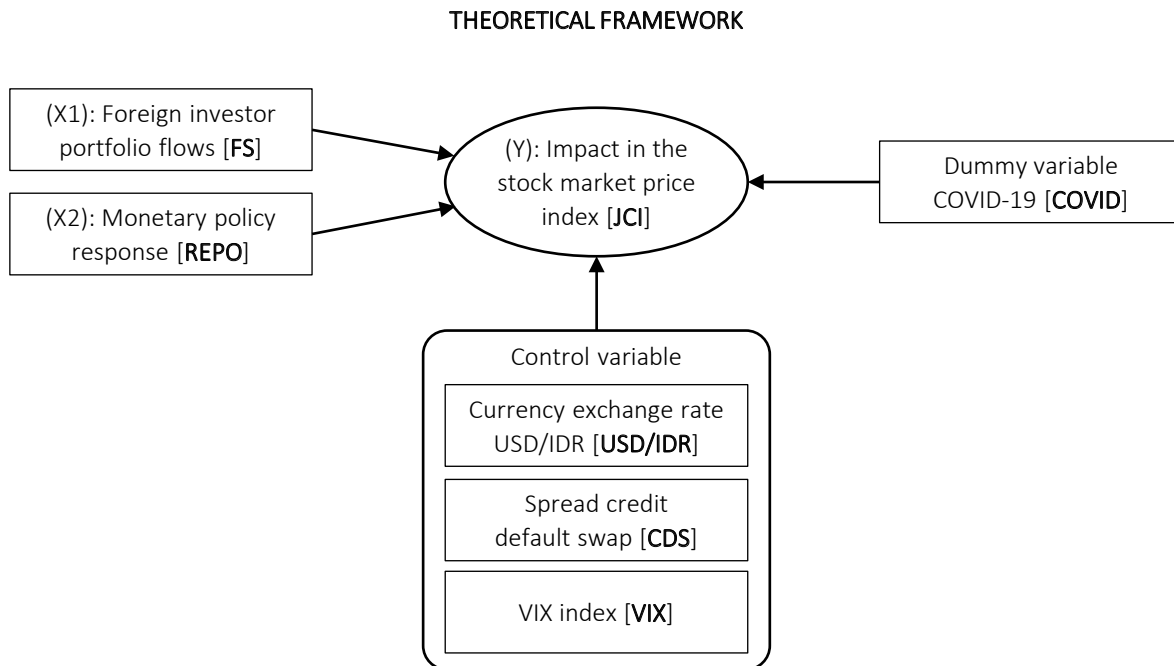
THEORETICAL FRAMEWORK

(X1): Foreign investor portfolio flows [FS]

(X2): Monetary policy response [REPO]

(Y): Impact in the stock market price index [JCI]

Dummy variable COVID-19 [COVID]

Control variable

Currency exchange rate USD/IDR [USD/IDR]

Spread credit default swap [CDS]

VIX index [VIX]